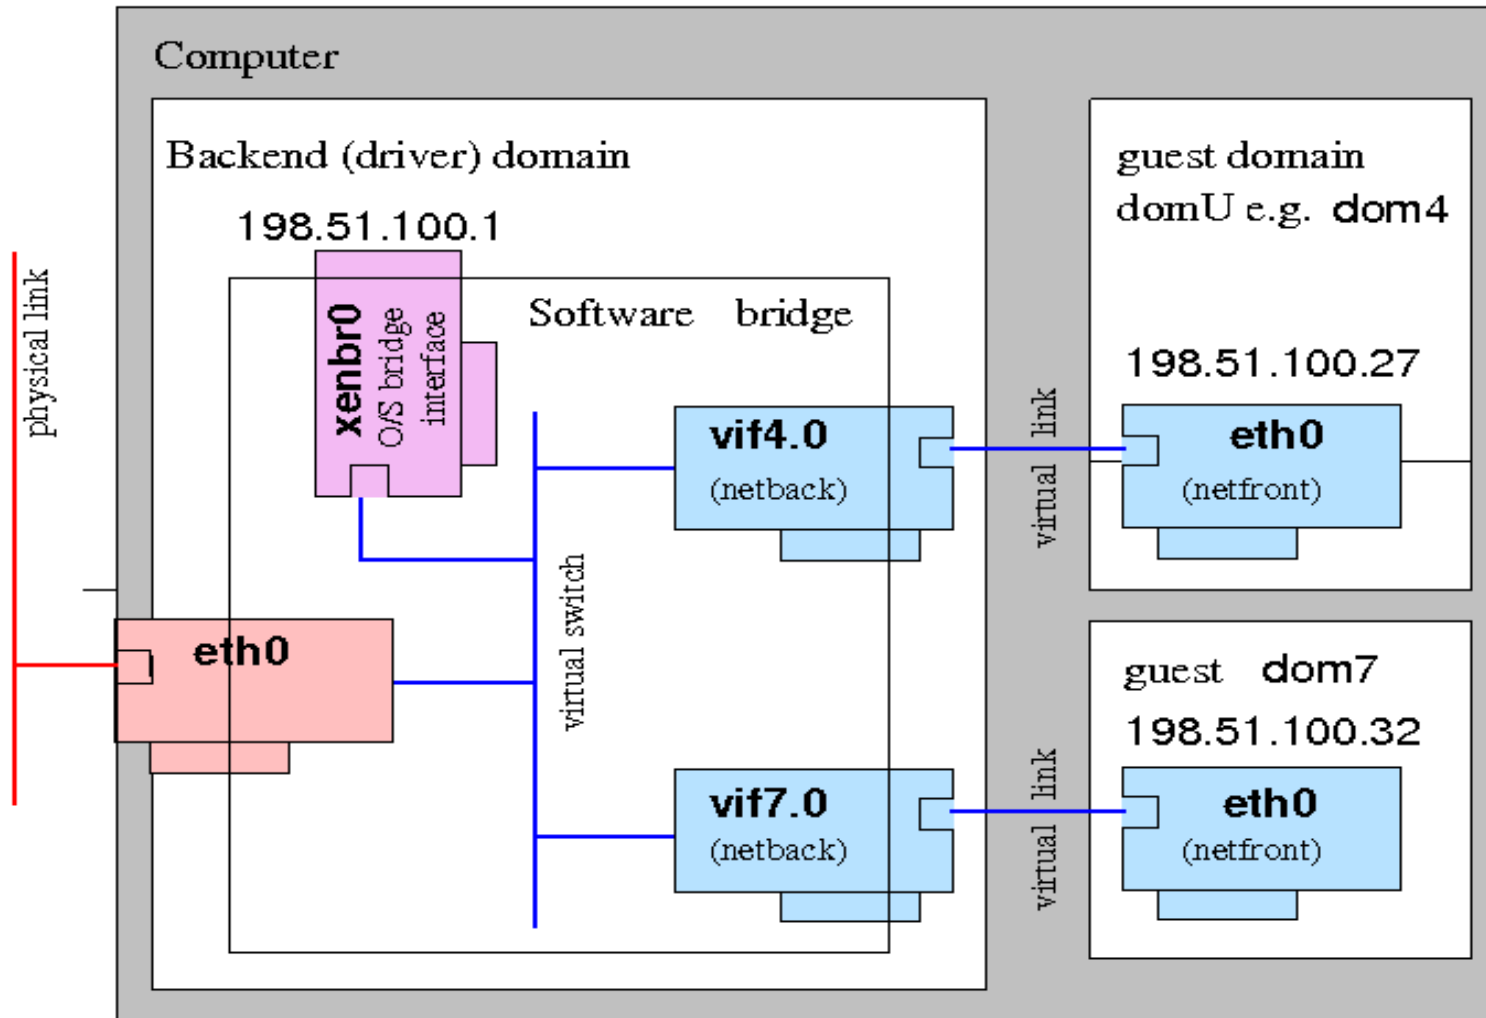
Computer

Backend (driver) domain

198.51.100.1

physical link

xenbr0
O/S bridge
interface

Software bridge

vif4.0
(netback)

virtual switch

eth0

vif7.0
(netback)

virtual link

virtual link

guest domain
domU e.g. dom4

198.51.100.27

eth0
(netfront)

guest dom7
198.51.100.32

eth0
(netfront)